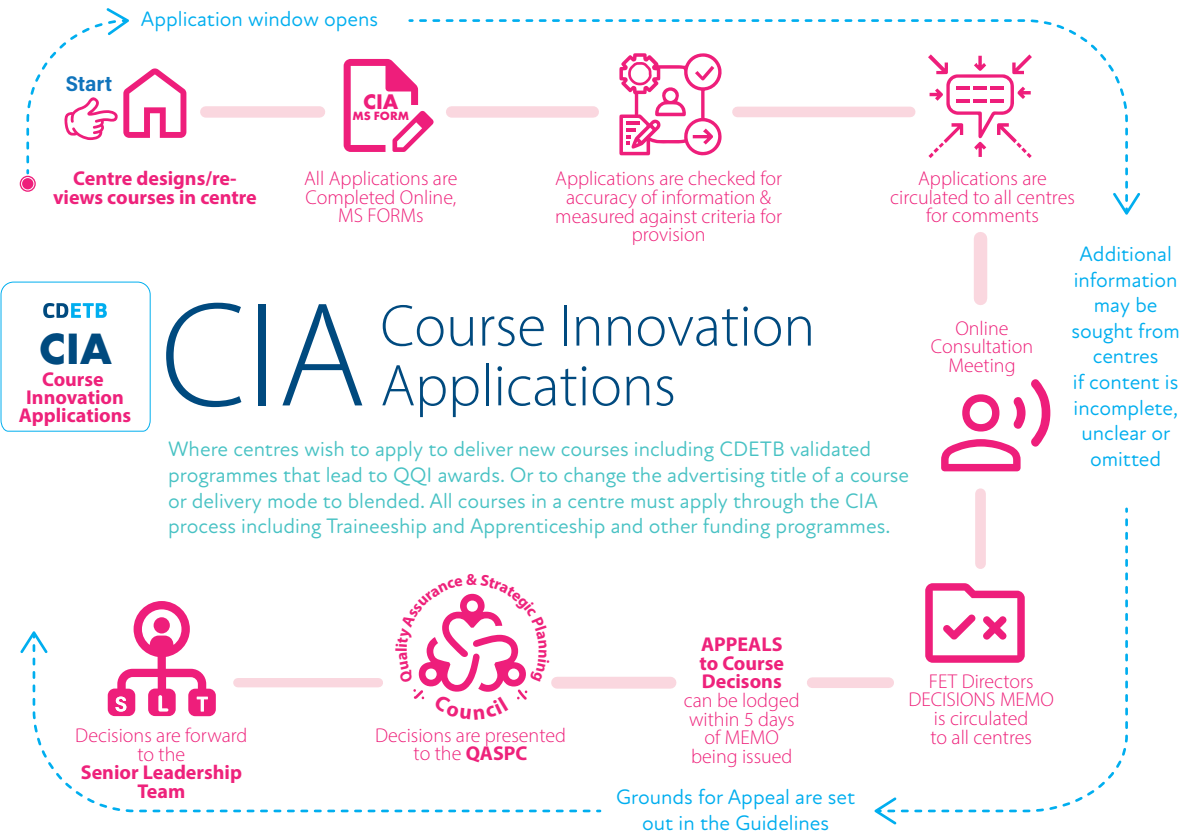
Application window opens

Start

Centre designs/reviews courses in centre

CIA
MS FORM

All Applications are Completed Online, MS FORMs

Applications are checked for accuracy of information & measured against criteria for provision

Applications are circulated to all centres for comments

Additional information may be sought from centres if content is incomplete, unclear or omitted

CDETB
CIA
Course Innovation Applications

CIA Course Innovation Applications

Where centres wish to apply to deliver new courses including CDETB validated programmes that lead to QQI awards. Or to change the advertising title of a course or delivery mode to blended. All courses in a centre must apply through the CIA process including Traineeship and Apprenticeship and other funding programmes.

Online Consultation Meeting

FET Directors DECISIONS MEMO is circulated to all centres

APPEALS to Course Decisons can be lodged within 5 days of MEMO being issued

Quality Assurance & Strategic Planning Council

Decisions are presented to the QASPC

S L T

Decisions are forward to the Senior Leadership Team

Grounds for Appeal are set out in the Guidelines